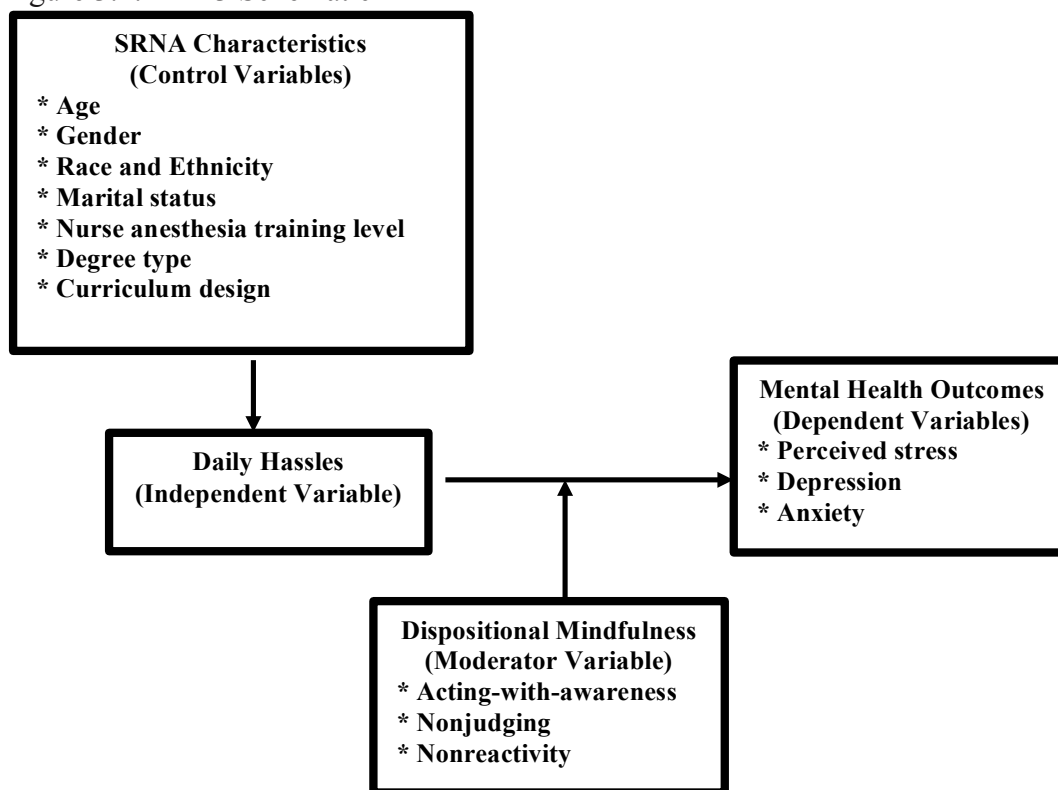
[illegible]

**SRNA Characteristics**
**(Control Variables)**
**\* Age**
**\* Gender**
**\* Race and Ethnicity**
**\* Marital status**
**\* Nurse anesthesia training level**
**\* Degree type**
**\* Curriculum design**

**Daily Hassles**
**(Independent Variable)**

**Mental Health Outcomes**
**(Dependent Variables)**
**\* Perceived stress**
**\* Depression**
**\* Anxiety**

**Dispositional Mindfulness**
**(Moderator Variable)**
**\* Acting-with-awareness**
**\* Nonjudging**
**\* Nonreactivity**